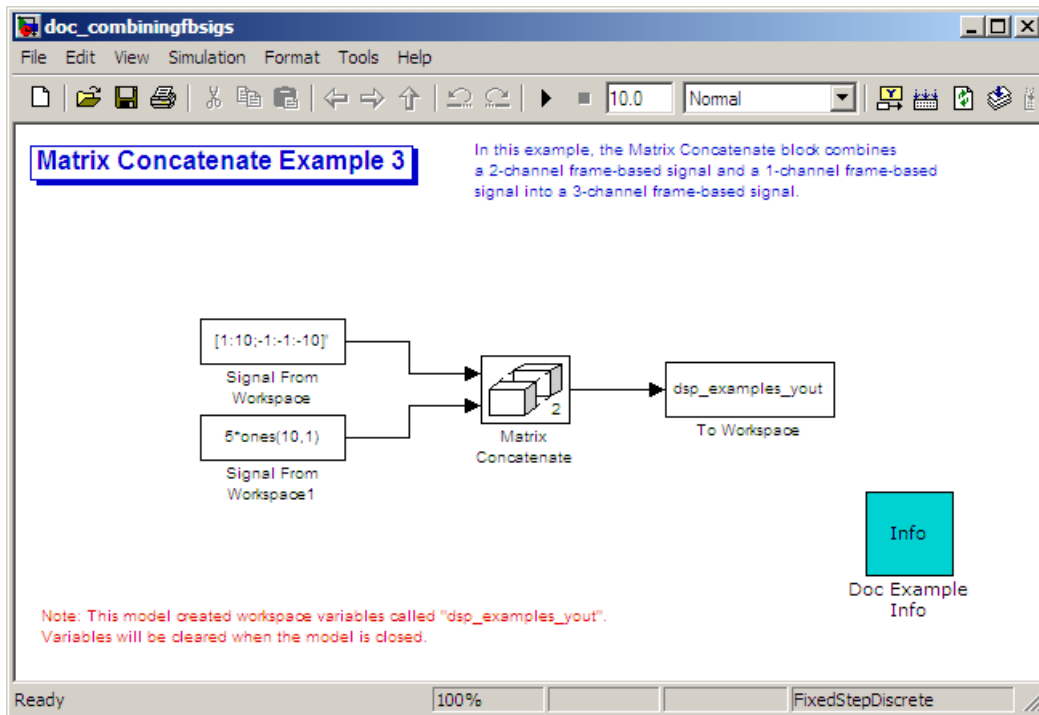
doc_combiningfbsigs

File Edit View Simulation Format Tools Help

10.0 Normal

Matrix Concatenate Example 3

In this example, the Matrix Concatenate block combines a 2-channel frame-based signal and a 1-channel frame-based signal into a 3-channel frame-based signal.

[1:10;-1:-1:-10]'

Signal From Workspace

5*ones(10,1)

Signal From Workspace1

2

Matrix Concatenate

dsp_examples_yout

To Workspace

Info

Doc Example Info

Note: This model created workspace variables called "dsp_examples_yout". Variables will be cleared when the model is closed.

Ready 100% FixedStepDiscrete